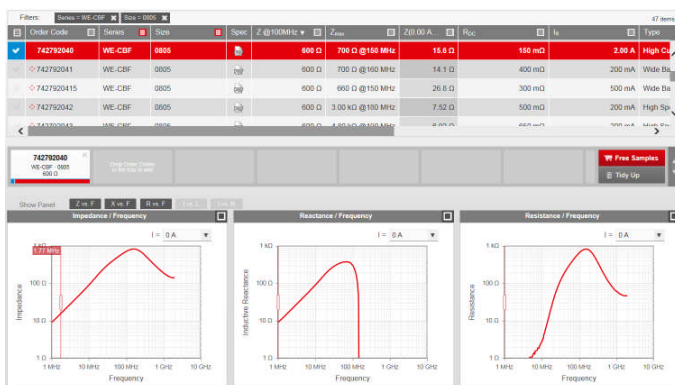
Filters: Series = WE-CBF ✖ Size = 0805 ✖ 47 items

| | Order Code | Series | Size | Spec | Z @100MHz | $Z_{max}$ | Z(0.00 A... | $R_{DC}$ | $I_R$ | Type |
|---|---|---|---|---|---|---|---|---|---|---|
| ✔ | 742792040 | WE-CBF | 0805 | | 600 Ω | 700 Ω @150 MHz | 15.6 Ω | 150 mΩ | 2.00 A | High Cu |
| | 742792041 | WE-CBF | 0805 | | 600 Ω | 700 Ω @160 MHz | 14.1 Ω | 400 mΩ | 200 mA | Wide Ba |
| | 742792415 | WE-CBF | 0805 | | 600 Ω | 660 Ω @150 MHz | 26.6 Ω | 300 mΩ | 500 mA | Wide Ba |
| | 742792042 | WE-CBF | 0805 | | 600 Ω | 3.00 kΩ @100 MHz | 7.52 Ω | 500 mΩ | 200 mA | High Sp |
| | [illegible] | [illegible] | 0805 | | 600 Ω | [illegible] | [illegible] | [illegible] | 200 mA | High Sp |

742792040
WE-CBF · 0805
600 Ω

Drop Order Codes in this tray to add

Free Samples
Tidy Up

Show Panel Z vs. F X vs. F R vs. F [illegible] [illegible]

Impedance / Frequency
I = 0 A
1.77 MHz
1 kΩ
100 Ω
10 Ω
1.0
Impedance
1 MHz 10 MHz 100 MHz 1 GHz 10 GHz
Frequency

Reactance / Frequency
I = 0 A
1 kΩ
100 Ω
10 Ω
1.0
Inductive Reactance
1 MHz 10 MHz 100 MHz 1 GHz 10 GHz
Frequency

Resistance / Frequency
I = 0 A
1 kΩ
100 Ω
10 Ω
1.0
Resistance
1 MHz 10 MHz 100 MHz 1 GHz 10 GHz
Frequency